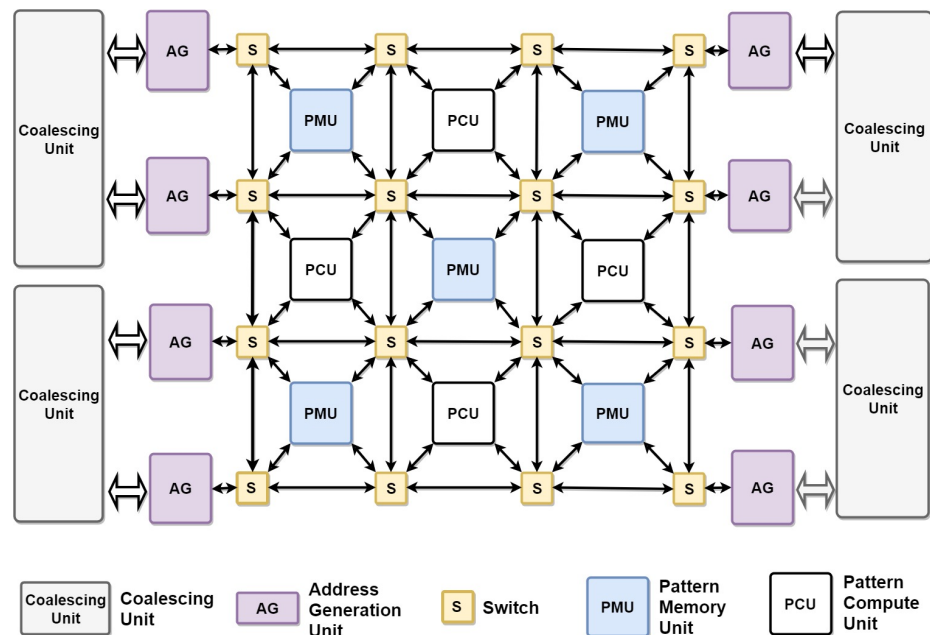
Coalescing Unit

AG

S

S

S

S

AG

Coalescing Unit

PMU

PCU

PMU

AG

S

S

S

S

AG

PCU

PMU

PCU

Coalescing Unit

AG

S

S

S

S

AG

Coalescing Unit

PMU

PCU

PMU

AG

S

S

S

S

AG

Coalescing Unit Coalescing Unit

AG Address Generation Unit

S Switch

PMU Pattern Memory Unit

PCU Pattern Compute Unit